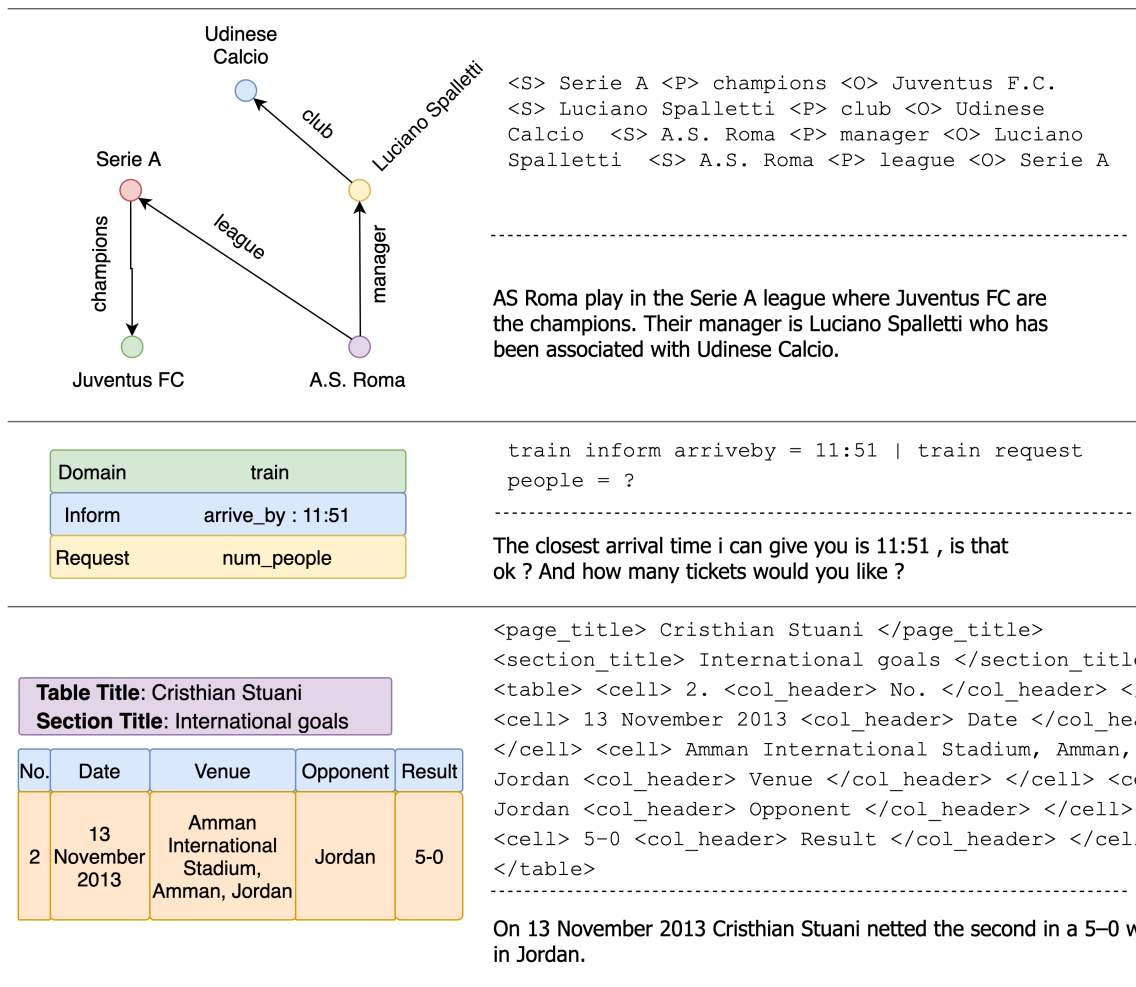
Udinese Calcio

club

Luciano Spalletti

Serie A

league

champions

manager

Juventus FC

A.S. Roma

<S> Serie A <P> champions <O> Juventus F.C. <S> Luciano Spalletti <P> club <O> Udinese Calcio <S> A.S. Roma <P> manager <O> Luciano Spalletti <S> A.S. Roma <P> league <O> Serie A

AS Roma play in the Serie A league where Juventus FC are the champions. Their manager is Luciano Spalletti who has been associated with Udinese Calcio.

| Domain | train |
|---|---|
| Inform | arrive_by : 11:51 |
| Request | num_people |

train inform arriveby = 11:51 | train request people = ?

The closest arrival time i can give you is 11:51 , is that ok ? And how many tickets would you like ?

**Table Title**: Cristhian Stuani
**Section Title**: International goals

| No. | Date | Venue | Opponent | Result |
|---|---|---|---|---|
| 2 | 13 November 2013 | Amman International Stadium, Amman, Jordan | Jordan | 5-0 |

<page_title> Cristhian Stuani </page_title> <section_title> International goals </section_title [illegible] <table> <cell> 2. <col_header> No. </col_header> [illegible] <cell> 13 November 2013 <col_header> Date </col_hea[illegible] </cell> <cell> Amman International Stadium, Amman, Jordan <col_header> Venue </col_header> </cell> <c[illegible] Jordan <col_header> Opponent </col_header> </cell> <cell> 5-0 <col_header> Result </col_header> </cel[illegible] </table>

On 13 November 2013 Cristhian Stuani netted the second in a 5–0 w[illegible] in Jordan.